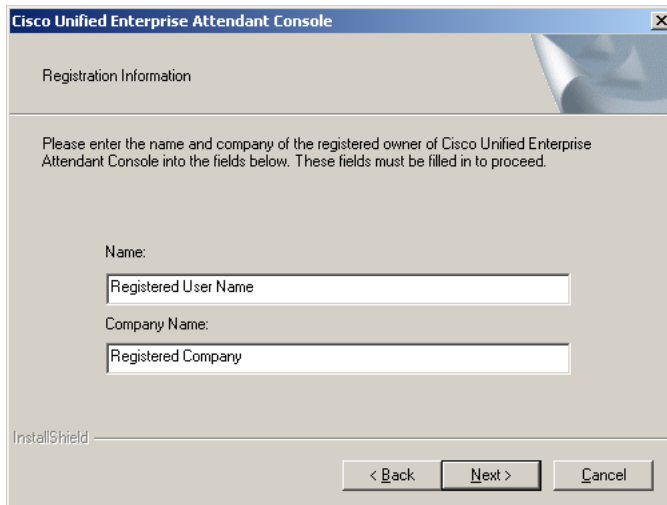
Cisco Unified Enterprise Attendant Console

Registration Information

Please enter the name and company of the registered owner of Cisco Unified Enterprise Attendant Console into the fields below. These fields must be filled in to proceed.

Name:

Registered User Name

Company Name:

Registered Company

InstallShield

< Back

Next >

Cancel